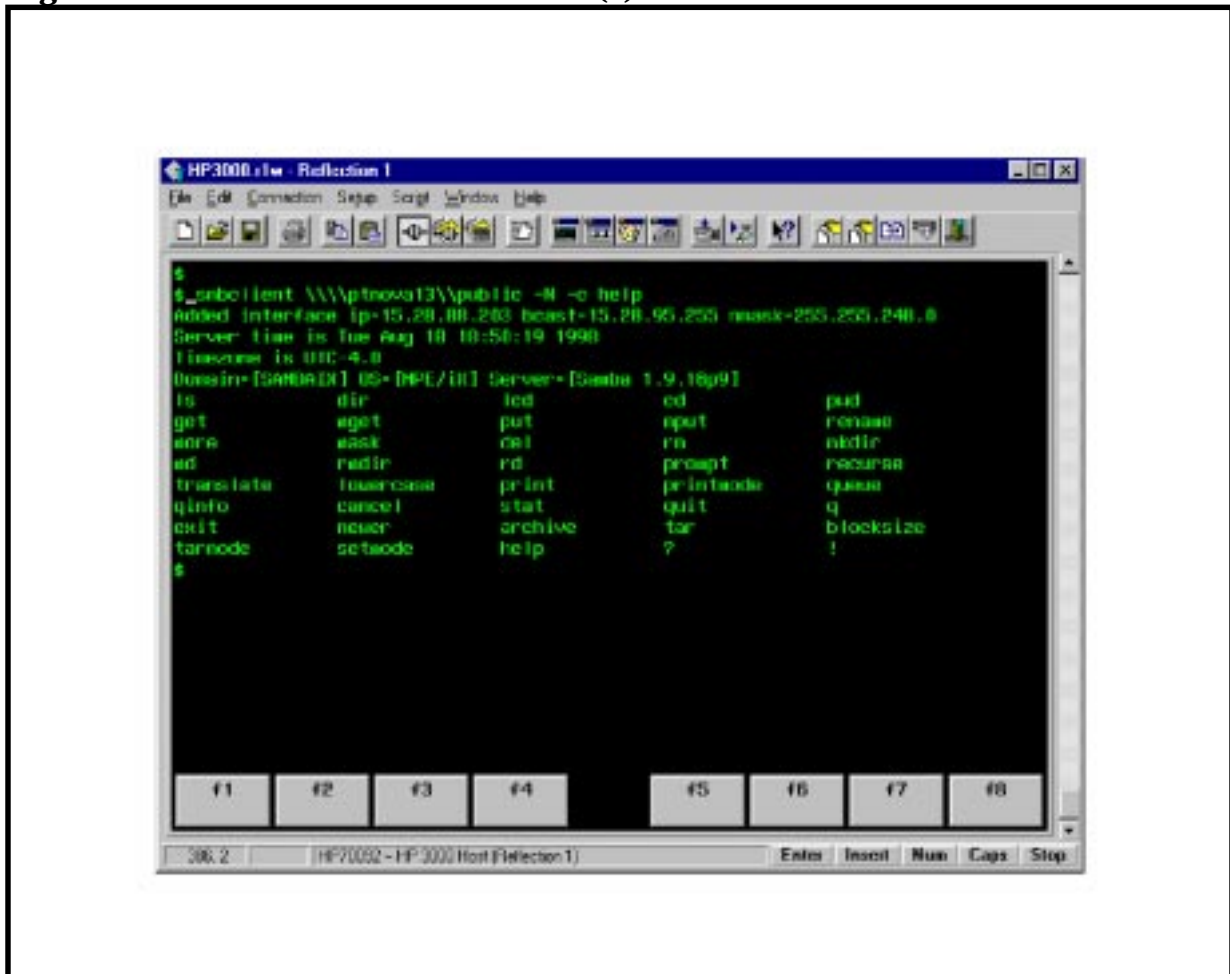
HP3000.r1w - Reflection 1

File Edit Connection Setup Script Window Help

$
$ smbclient \\\\ptnova13\\public -N -c help
Added interface ip=15.28.88.203 bcast=15.28.95.255 nmask=255.255.240.0
Server time is Tue Aug 18 10:58:19 1998
Timezone is UTC-4.0
Domain=[SAMBAIX] OS=[MPE/iX] Server=[Samba 1.9.18p9]

| | | | | |
|---|---|---|---|---|
| ls | dir | lcd | cd | pwd |
| get | mget | put | mput | rename |
| more | mask | del | rm | mkdir |
| md | rmdir | rd | prompt | recurse |
| translate | lowercase | print | printmode | queue |
| qinfo | cancel | stat | quit | q |
| exit | newer | archive | tar | blocksize |
| tarmode | setmode | help | ? | ! |

$

f1 f2 f3 f4 f5 f6 f7 f8

386, 2 HP70092 - HP 3000 Host (Reflection 1) Enter Insert Num Caps Stop